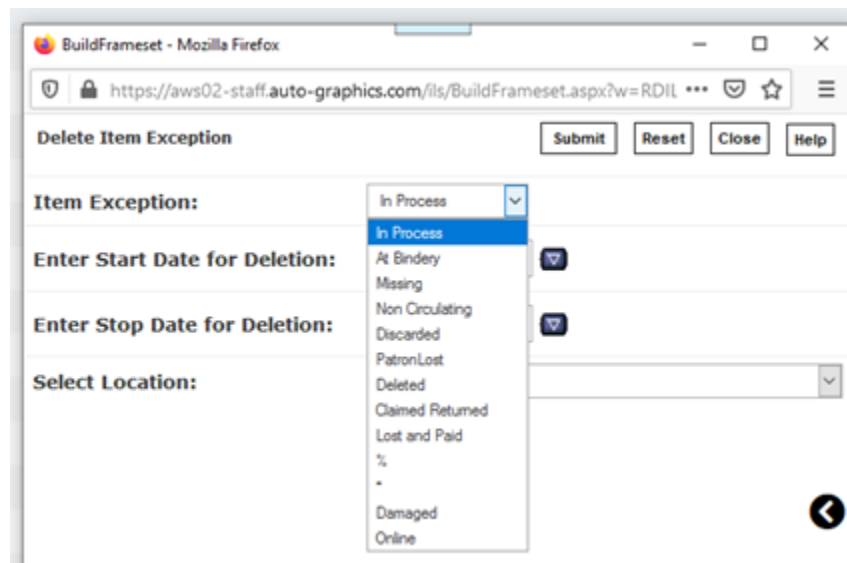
BuildFrameset - Mozilla Firefox

https://aws02-staff.auto-graphics.com/ils/BuildFrameset.aspx?w=RDIL •••

Delete Item Exception

Submit Reset Close Help

Item Exception: In Process

Enter Start Date for Deletion:

Enter Stop Date for Deletion:

Select Location:

In Process
At Bindery
Missing
Non Circulating
Discarded
PatronLost
Deleted
Claimed Returned
Lost and Paid
%
*
Damaged
Online